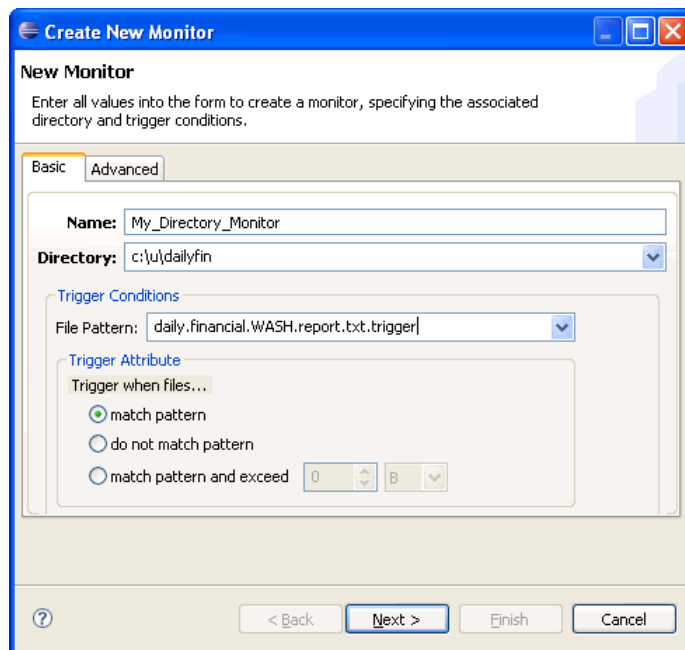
Create New Monitor

New Monitor

Enter all values into the form to create a monitor, specifying the associated directory and trigger conditions.

Basic
Advanced

Name: My_Directory_Monitor
Directory: c:\u\dailyfin

Trigger Conditions
File Pattern: daily.financial.WASH.report.txt.trigger

Trigger Attribute
Trigger when files...
match pattern
do not match pattern
match pattern and exceed 0 B

?
< Back
Next >
Finish
Cancel